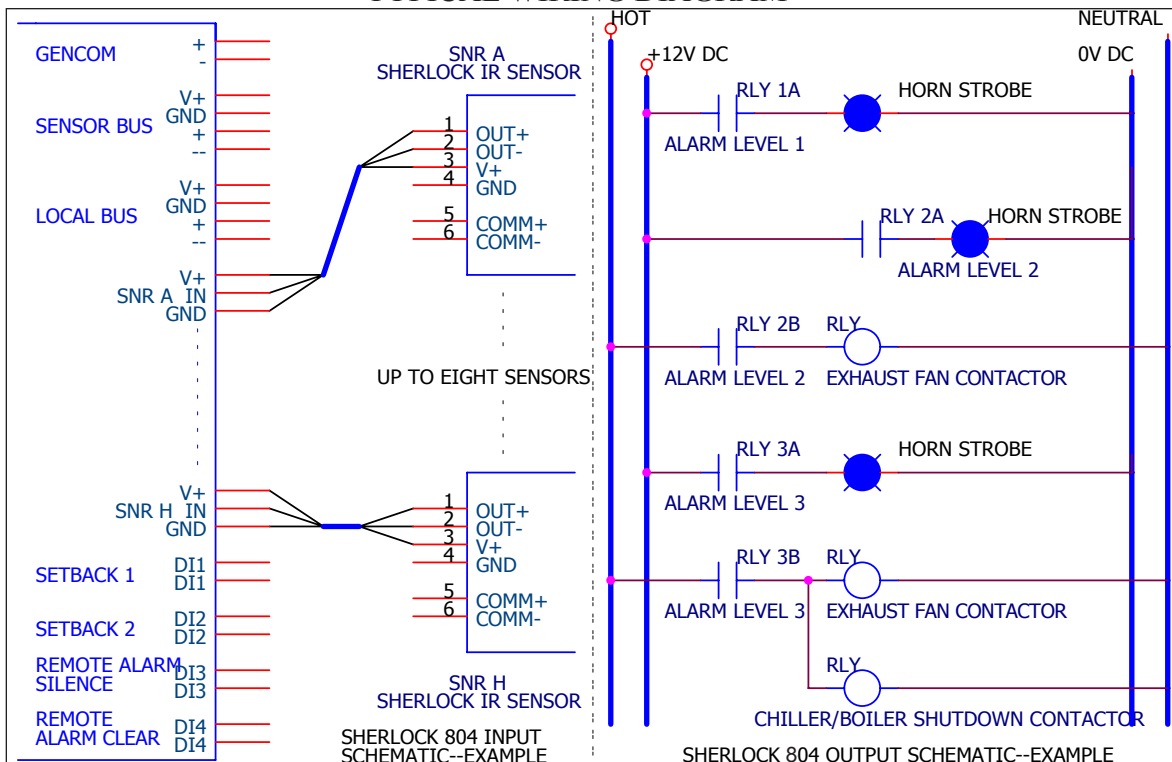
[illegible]

GENCOM
+
-

SENSOR BUS
V+
GND
+
--

LOCAL BUS
V+
GND
+
--

SNR A IN
V+
GND

SNR H IN
V+
GND

SETBACK 1
DI1
DI1

SETBACK 2
DI2
DI2

REMOTE ALARM SILENCE
DI3
DI3

REMOTE ALARM CLEAR
DI4
DI4

SNR A
SHERLOCK IR SENSOR
1 OUT+
2 OUT-
3 V+
4 GND
5 COMM+
6 COMM-

UP TO EIGHT SENSORS

1 OUT+
2 OUT-
3 V+
4 GND
5 COMM+
6 COMM-
SNR H
SHERLOCK IR SENSOR

SHERLOCK 804 INPUT SCHEMATIC--EXAMPLE

HOT
NEUTRAL
+12V DC
0V DC

RLY 1A
ALARM LEVEL 1
HORN STROBE

RLY 2A
ALARM LEVEL 2
HORN STROBE

RLY 2B
ALARM LEVEL 2
RLY
EXHAUST FAN CONTACTOR

RLY 3A
ALARM LEVEL 3
HORN STROBE

RLY 3B
ALARM LEVEL 3
RLY
EXHAUST FAN CONTACTOR

RLY
CHILLER/BOILER SHUTDOWN CONTACTOR

SHERLOCK 804 OUTPUT SCHEMATIC--EXAMPLE